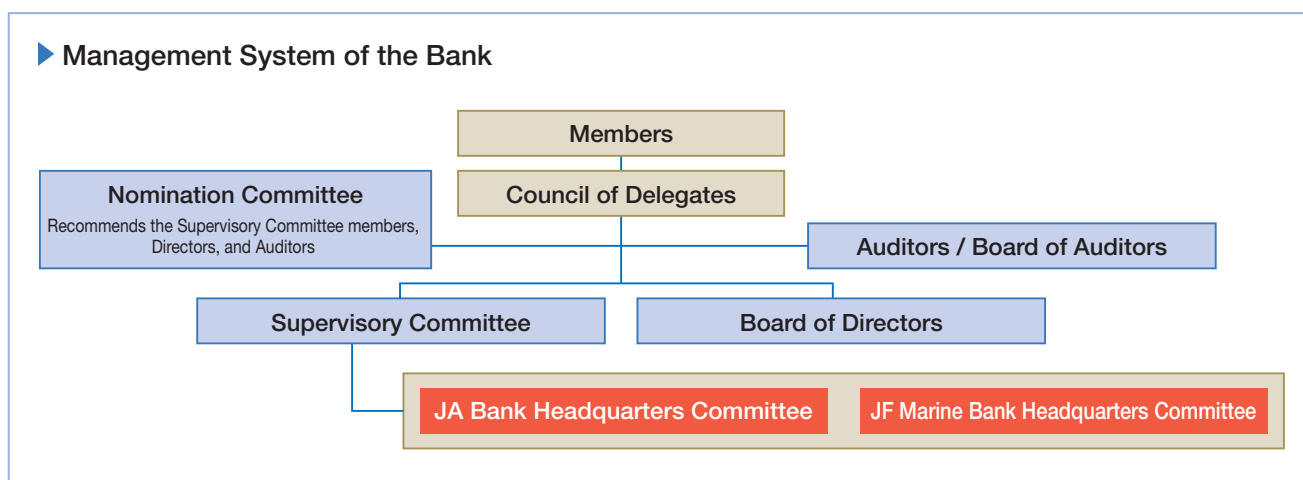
Management System of the Bank

Members

Council of Delegates

Nomination Committee

Recommends the Supervisory Committee members, Directors, and Auditors

Auditors / Board of Auditors

Supervisory Committee

Board of Directors

JA Bank Headquarters Committee

JF Marine Bank Headquarters Committee